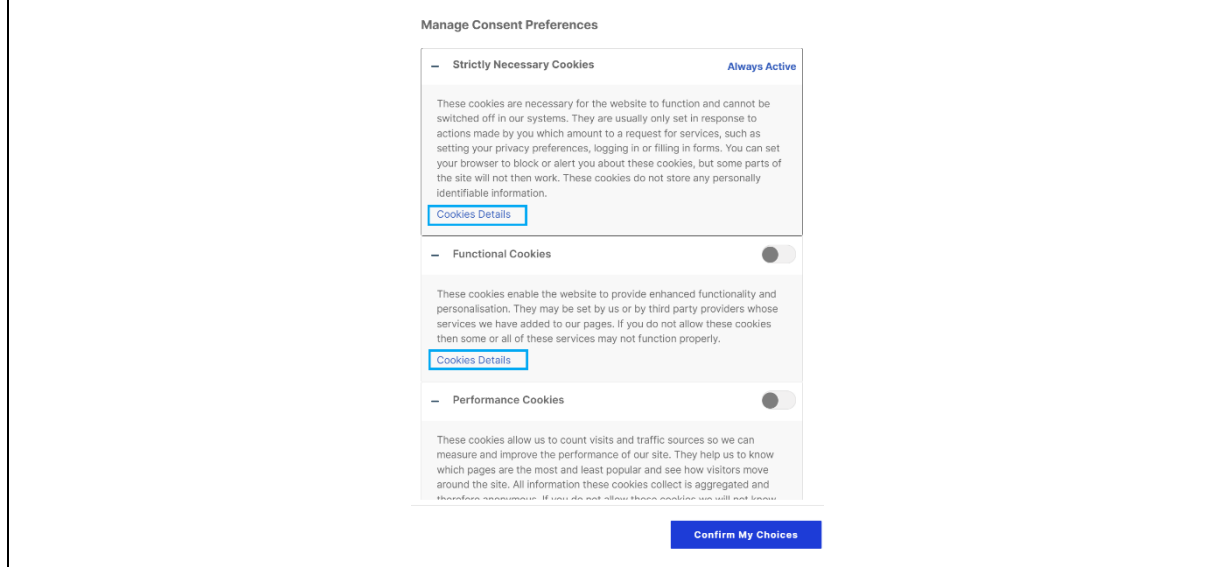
Manage Consent Preferences

– Strictly Necessary Cookies

Always Active

These cookies are necessary for the website to function and cannot be switched off in our systems. They are usually only set in response to actions made by you which amount to a request for services, such as setting your privacy preferences, logging in or filling in forms. You can set your browser to block or alert you about these cookies, but some parts of the site will not then work. These cookies do not store any personally identifiable information.

Cookies Details

– Functional Cookies

These cookies enable the website to provide enhanced functionality and personalisation. They may be set by us or by third party providers whose services we have added to our pages. If you do not allow these cookies then some or all of these services may not function properly.

Cookies Details

– Performance Cookies

These cookies allow us to count visits and traffic sources so we can measure and improve the performance of our site. They help us to know which pages are the most and least popular and see how visitors move around the site. All information these cookies collect is aggregated and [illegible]

Confirm My Choices